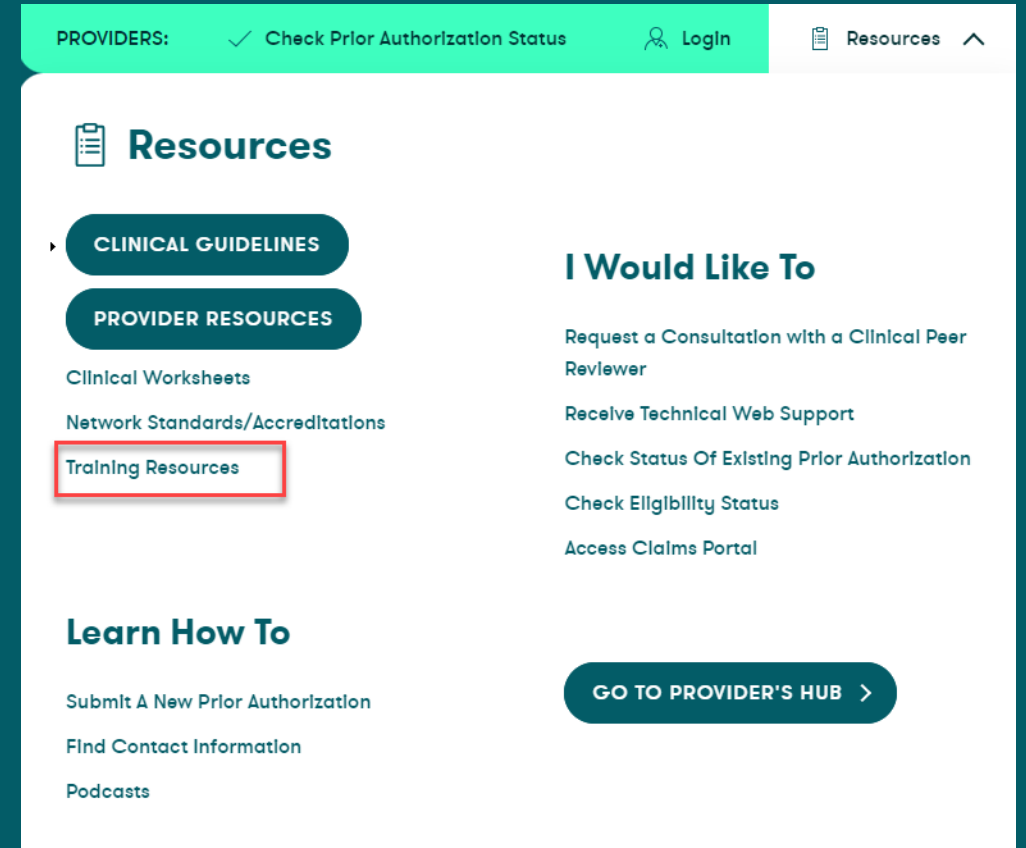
PROVIDERS: Check Prior Authorization Status Login Resources

Resources

CLINICAL GUIDELINES

PROVIDER RESOURCES

Clinical Worksheets

Network Standards/Accreditations

Training Resources

Learn How To

Submit A New Prior Authorization

Find Contact Information

Podcasts

I Would Like To

Request a Consultation with a Clinical Peer Reviewer

Receive Technical Web Support

Check Status Of Existing Prior Authorization

Check Eligibility Status

Access Claims Portal

GO TO PROVIDER'S HUB